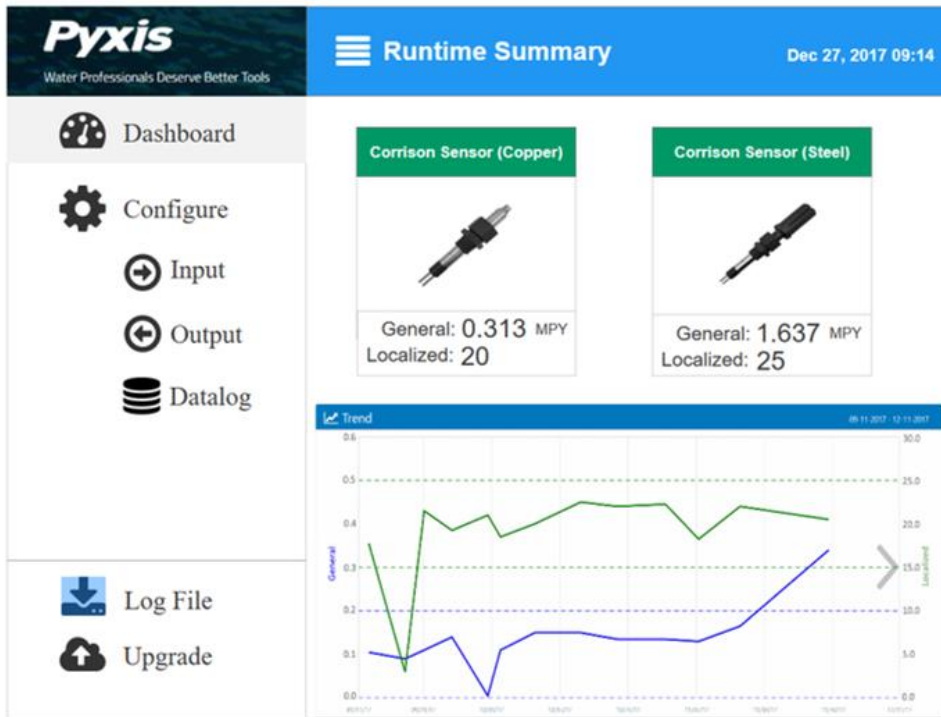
Pyxis

Water Professionals Deserve Better Tools

Runtime Summary

Dec 27, 2017 09:14

Dashboard

Configure

Input

Output

Datalog

Log File

Upgrade

Corrison Sensor (Copper)

General: 0.313 MPY
Localized: 20

Corrison Sensor (Steel)

General: 1.637 MPY
Localized: 25

Trend

05-11-2017 - 12-11-2017

0.6
0.5
0.4
0.3
0.2
0.1
0.0

General

30.0
25.0
20.0
15.0
10.0
5.0
0.0

Localized

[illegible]